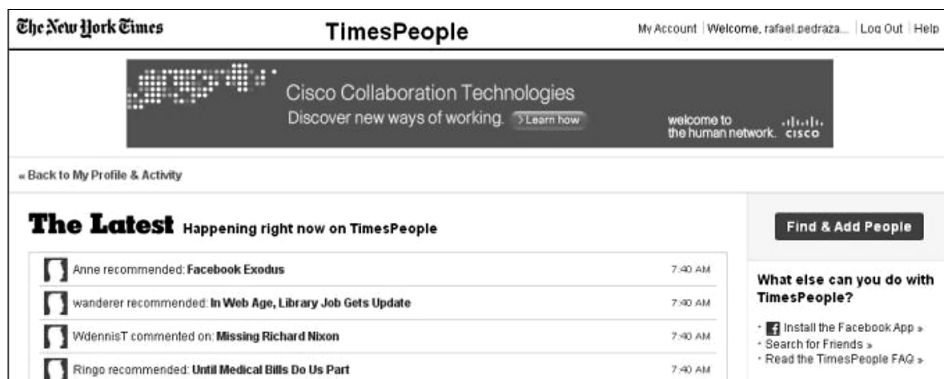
The New York Times

TimesPeople

My Account | Welcome, rafael.pedraza... | Log Out | Help

Cisco Collaboration Technologies
Discover new ways of working. > Learn how
welcome to the human network. cisco

« Back to My Profile & Activity

The Latest Happening right now on TimesPeople

Find & Add People

| | |
|---|---|
| Anne recommended: Facebook Exodus | 7:40 AM |
| wanderer recommended: In Web Age, Library Job Gets Update | 7:40 AM |
| WdennisT commented on: Missing Richard Nixon | 7:40 AM |
| Ringo recommended: Until Medical Bills Do Us Part | 7:40 AM |

What else can you do with TimesPeople?

· Install the Facebook App »
· Search for Friends »
· Read the TimesPeople FAQ »